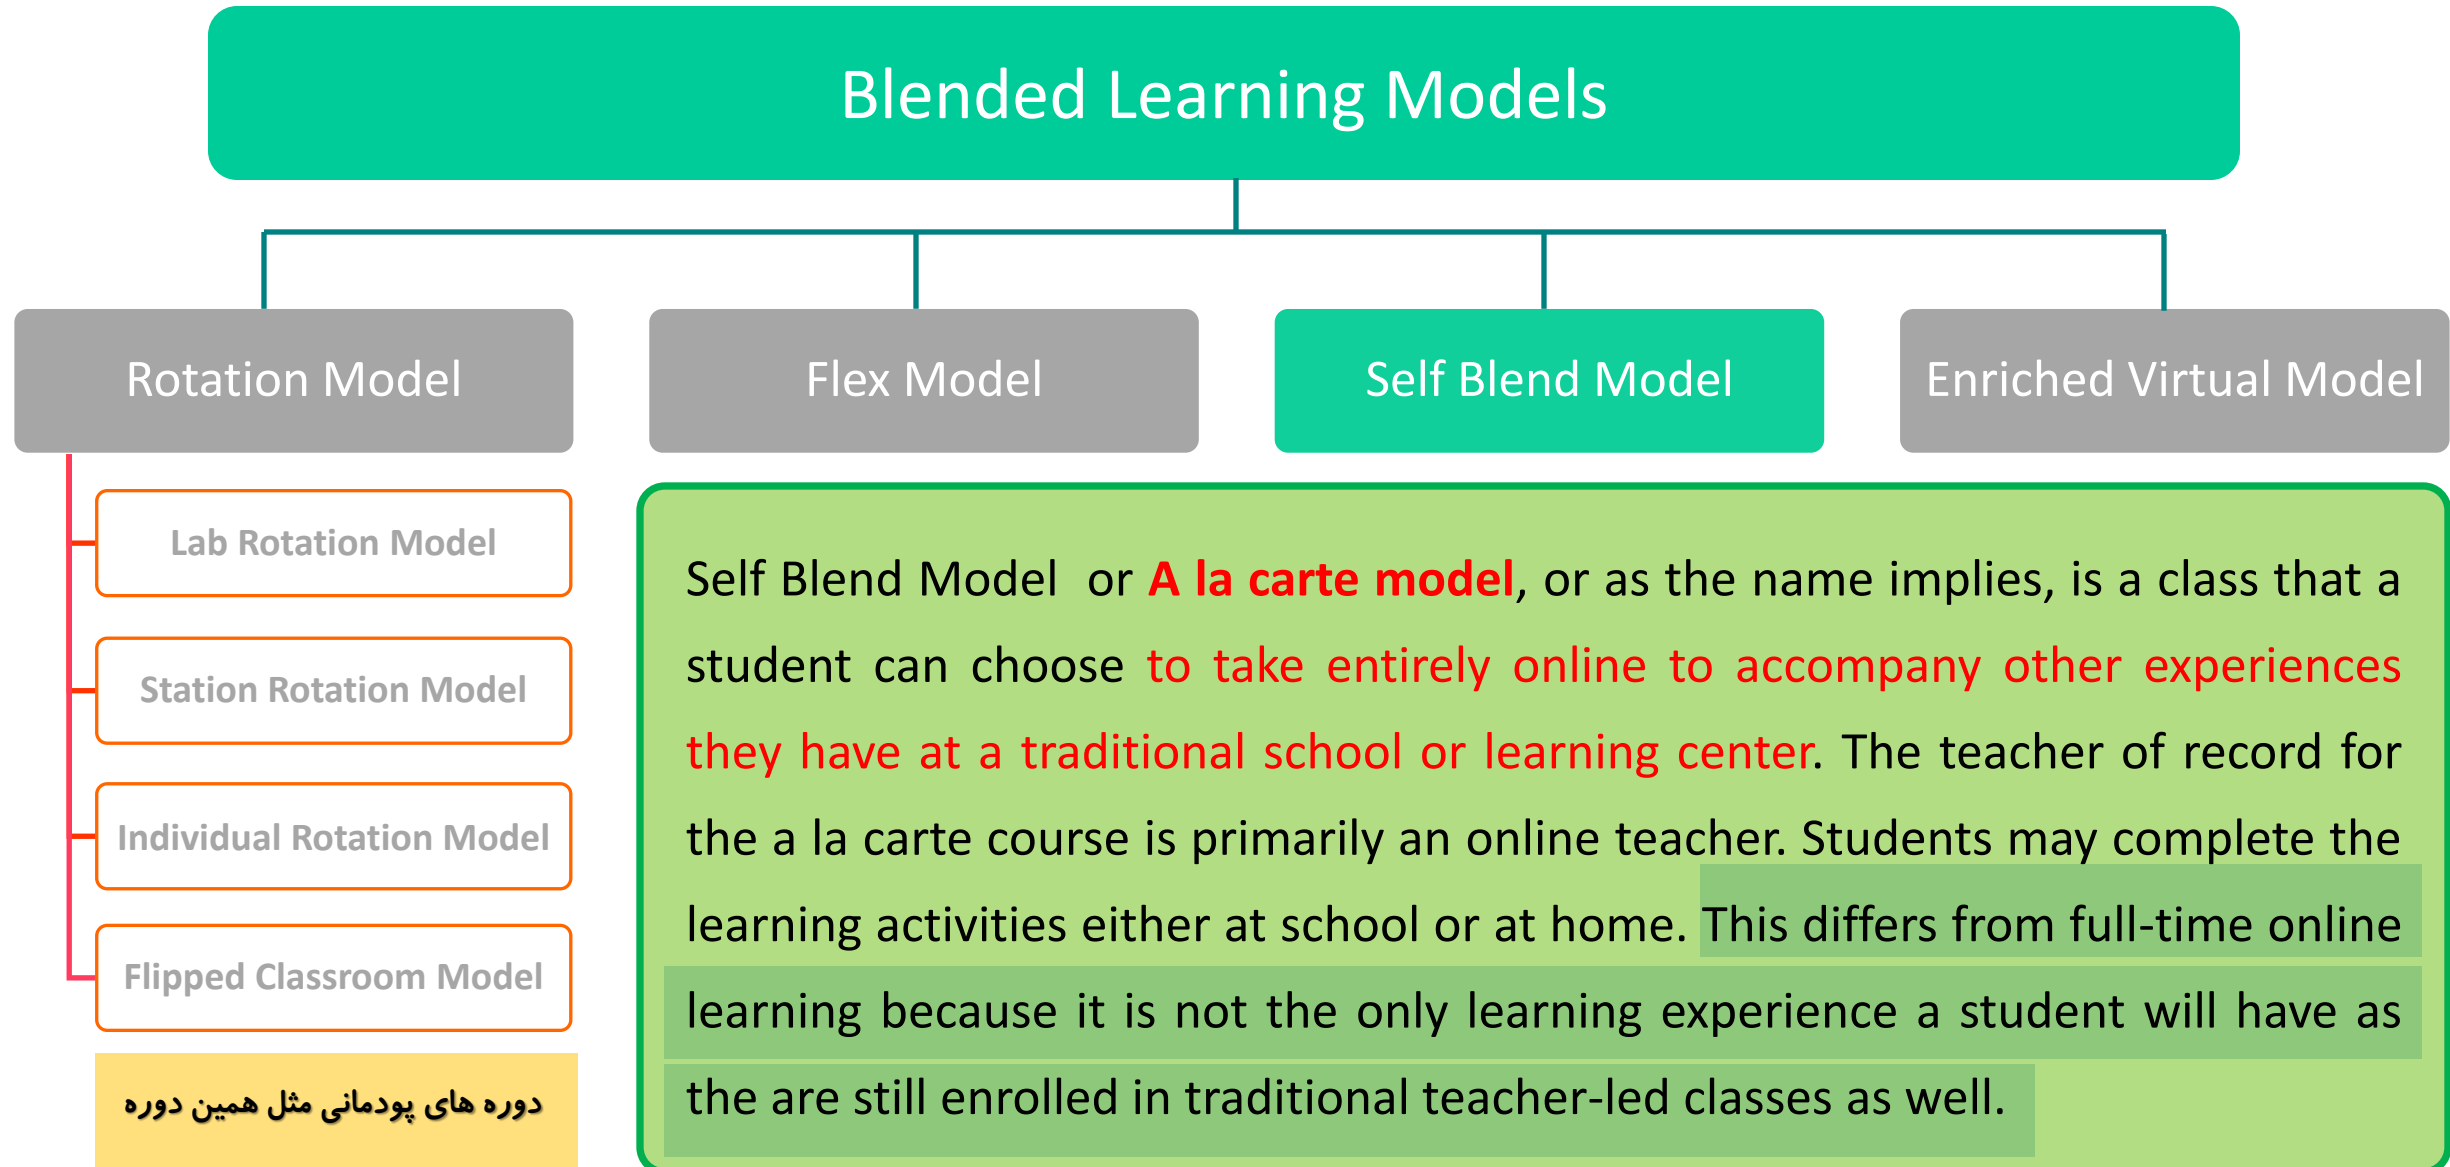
Blended Learning Models

Rotation Model

Flex Model

Self Blend Model

Enriched Virtual Model

Lab Rotation Model

Station Rotation Model

Individual Rotation Model

Flipped Classroom Model

دوره های پودمانی مثل همین دوره

Self Blend Model or A la carte model, or as the name implies, is a class that a student can choose to take entirely online to accompany other experiences they have at a traditional school or learning center. The teacher of record for the a la carte course is primarily an online teacher. Students may complete the learning activities either at school or at home. This differs from full-time online learning because it is not the only learning experience a student will have as the are still enrolled in traditional teacher-led classes as well.